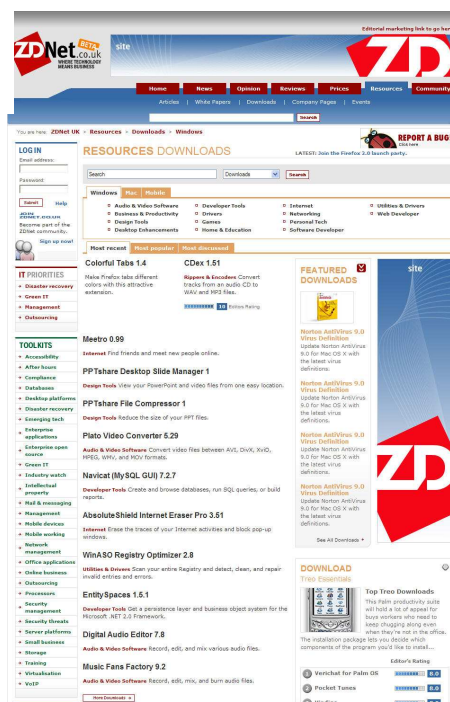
Editorial marketing link to go her

ZDNet.co.uk BETA WHERE TECHNOLOGY MEANS BUSINESS

site

Home | News | Opinion | Reviews | Prices | Resources | Community

Articles | White Papers | Downloads | Company Pages | Events

Search

You are here: ZDNet UK > Resources > Downloads > Windows

REPORT A BUG Click here

LOG IN

Email address:

Password:

Submit Help

JOIN ZDNET.CO.UK

Become part of the ZDNet community.

Sign up now!

IT PRIORITIES

Disaster recovery
Green IT
Management
Outsourcing

TOOLKITS

Accessibility
After hours
Compliance
Databases
Desktop platforms
Disaster recovery
Emerging tech
Enterprise applications
Enterprise open source
Green IT
Industry watch
Intellectual property
Mail & messaging
Management
Mobile devices
Mobile working
Network management
Office applications
Online business
Outsourcing
Processors
Security management
Security threats
Server platforms
Small business
Storage
Training
Virtualisation
VoIP

RESOURCES DOWNLOADS

LATEST: Join the Firefox 2.0 launch party.

Search | Downloads | Search

Windows | Mac | Mobile

Audio & Video Software | Developer Tools | Internet | Utilities & Drivers
Business & Productivity | Drivers | Networking | Web Developer
Design Tools | Games | Personal Tech
Desktop Enhancements | Home & Education | Software Developer

Most recent | Most popular | Most discussed

Colorful Tabs 1.4

Make Firefox tabs different colors with this attractive extension.

CDex 1.51

Rippers & Encoders Convert tracks from an audio CD to WAV and MP3 files.

10 Editors Rating

Meetro 0.99

Internet Find friends and meet new people online.

PPTshare Desktop Slide Manager 1

Design Tools View your PowerPoint and video files from one easy location.

PPTshare File Compressor 1

Design Tools Reduce the size of your PPT files.

Plato Video Converter 5.29

Audio & Video Software Convert video files between AVI, DivX, XviD, MPEG, WMV, and MOV formats.

Navicat (MySQL GUI) 7.2.7

Developer Tools Create and browse databases, run SQL queries, or build reports.

AbsoluteShield Internet Eraser Pro 3.51

Internet Erase the traces of your Internet activities and block pop-up windows.

WinASO Registry Optimizer 2.8

Utilities & Drivers Scan your entire Registry and detect, clean, and repair invalid entries and errors.

EntitySpaces 1.5.1

Developer Tools Get a persistence layer and business object system for the Microsoft .NET 2.0 Framework.

Digital Audio Editor 7.8

Audio & Video Software Record, edit, and mix various audio files.

Music Fans Factory 9.2

Audio & Video Software Record, edit, mix, and burn audio files.

More Downloads »

FEATURED DOWNLOADS

Norton AntiVirus 9.0 Virus Definition
Update Norton AntiVirus 9.0 for Mac OS X with the latest virus definitions.

Norton AntiVirus 9.0 Virus Definition
Update Norton AntiVirus 9.0 for Mac OS X with the latest virus definitions.

Norton AntiVirus 9.0 Virus Definition
Update Norton AntiVirus 9.0 for Mac OS X with the latest virus definitions.

Norton AntiVirus 9.0 Virus Definition
Update Norton AntiVirus 9.0 for Mac OS X with the latest virus definitions.

Norton AntiVirus 9.0 Virus Definition
Update Norton AntiVirus 9.0 for Mac OS X with the latest virus definitions.

See All Downloads »

DOWNLOAD
Treo Essentials

Top Treo Downloads
This Palm productivity suite will hold a lot of appeal for busy workers who need to keep chugging along even when they're not in the office. The installation package lets you decide which components of the program you'd like to install...

Editor's Rating

1 Verichat for Palm OS 8.0
2 Pocket Tunes 8.0
3 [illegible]